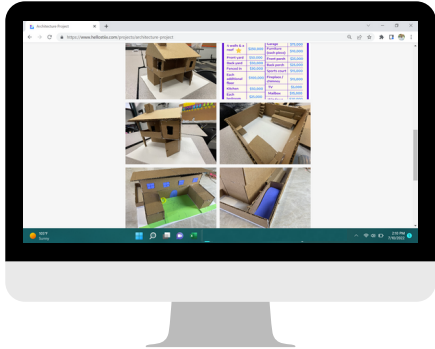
Architecture Project
https://www.hellostio.com/projects/architecture-project

| 4 walls & a roof | $100,000 | Garage Furniture | $15,000 |
|---|---|---|---|
| Front yard | $25,000 | Front porch | $15,000 |
| Back yard | $25,000 | Back porch | $15,000 |
| Fenced in | $25,000 | Sports court | $15,000 |
| Each additional floor | $100,000 | Fireplace / Chimney | $10,000 |
| Kitchen | $50,000 | TV | $5,000 |
| Each bedroom | $25,000 | Mailbox | $5,000 |

78°F
Sunny

2:15 PM
7/15/2022